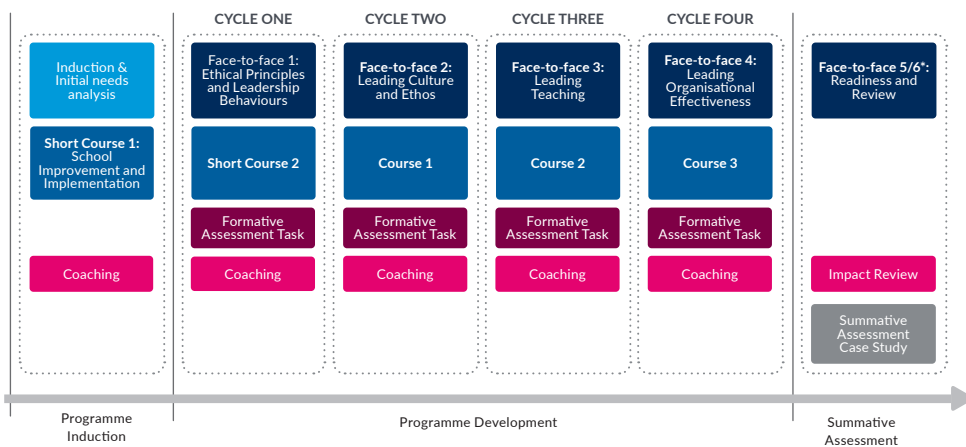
CYCLE ONE

CYCLE TWO

CYCLE THREE

CYCLE FOUR

Induction & Initial needs analysis

Short Course 1: School Improvement and Implementation

Coaching

Face-to-face 1: Ethical Principles and Leadership Behaviours

Short Course 2

Formative Assessment Task

Coaching

Face-to-face 2: Leading Culture and Ethos

Course 1

Formative Assessment Task

Coaching

Face-to-face 3: Leading Teaching

Course 2

Formative Assessment Task

Coaching

Face-to-face 4: Leading Organisational Effectiveness

Course 3

Formative Assessment Task

Coaching

Face-to-face 5/6*: Readiness and Review

Impact Review

Summative Assessment Case Study

Programme Induction

Programme Development

Summative Assessment